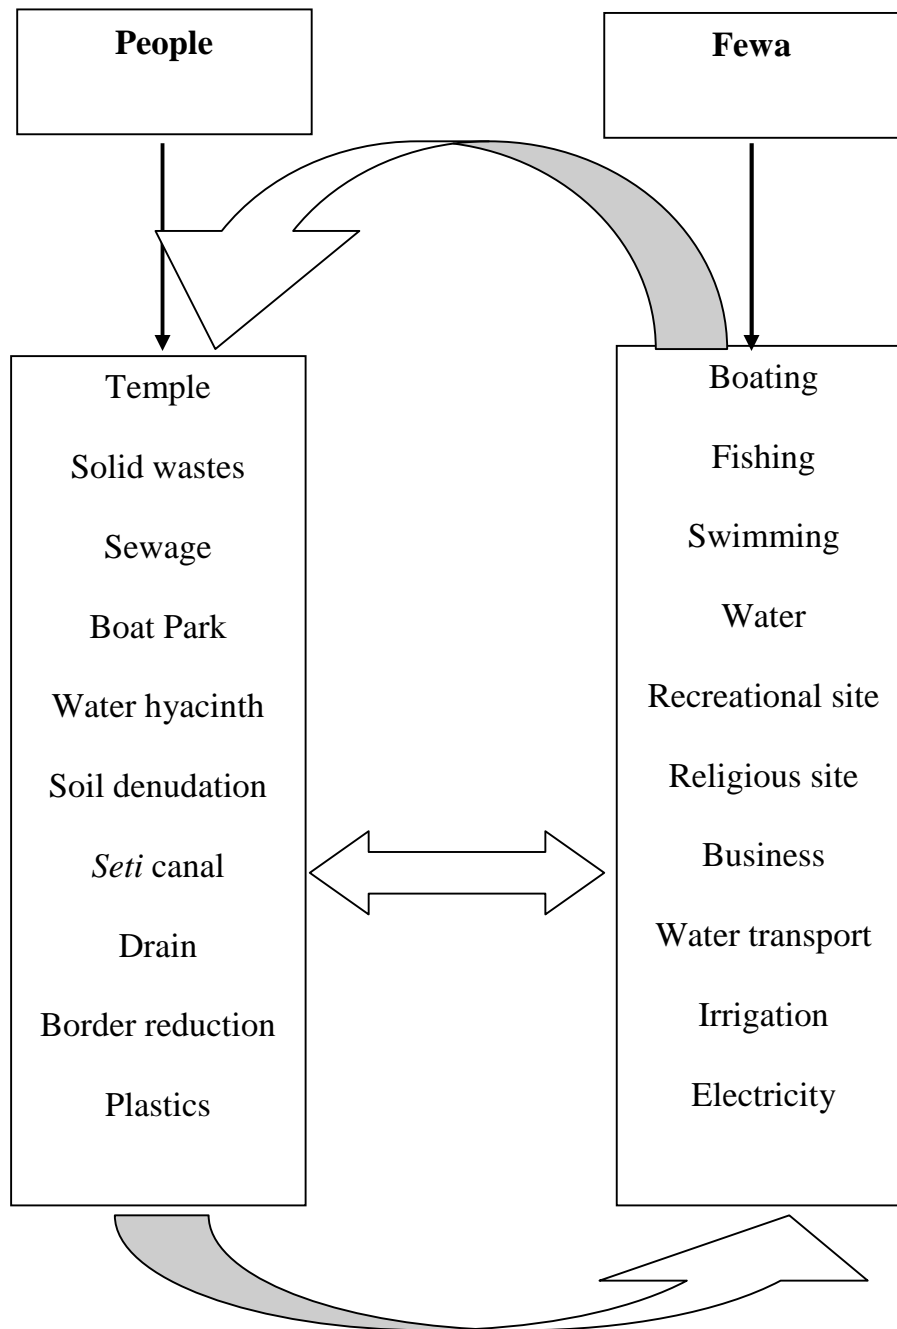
People

Fewa

Temple

Solid wastes

Sewage

Boat Park

Water hyacinth

Soil denudation

*Seti* canal

Drain

Border reduction

Plastics

Boating

Fishing

Swimming

Water

Recreational site

Religious site

Business

Water transport

Irrigation

Electricity